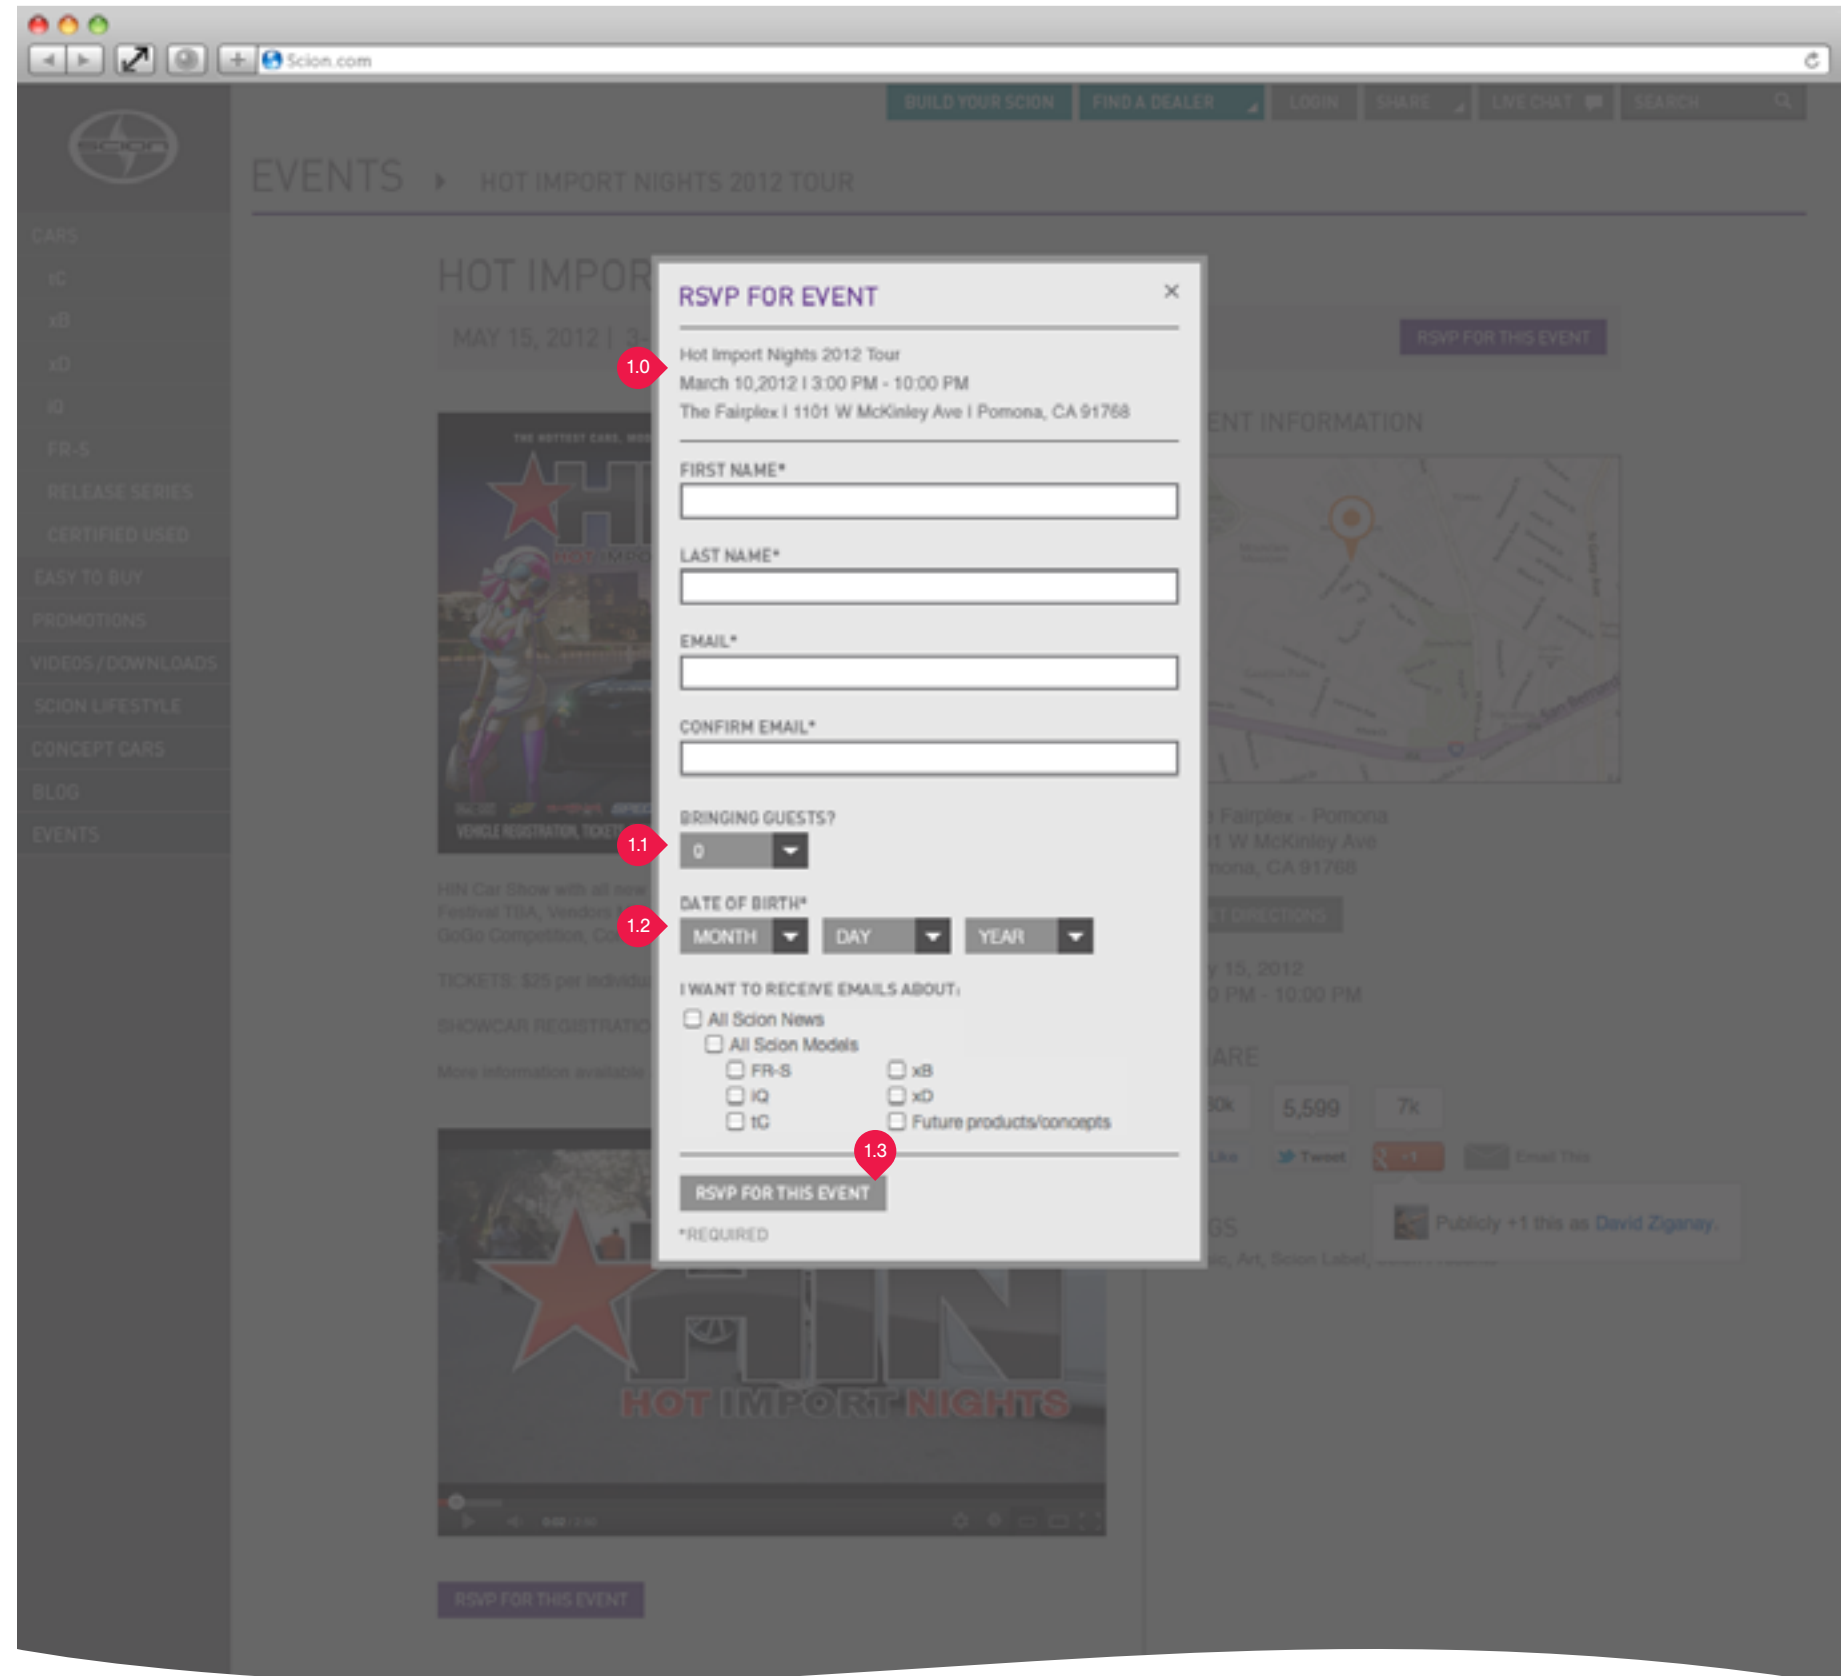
Scion.com

BUILD YOUR SCION FIND A DEALER LOGIN SHARE LIVE CHAT SEARCH

EVENTS HOT IMPORT NIGHTS 2012 TOUR

CARS
tC
xB
xD
iQ
FR-S
RELEASE SERIES
CERTIFIED USED
EASY TO BUY
PROMOTIONS
VIDEOS / DOWNLOADS
SCION LIFESTYLE
CONCEPT CARS
BLOG
EVENTS

HOT IMPOR

MAY 15, 2012 | 3

RSVP FOR THIS EVENT

RSVP FOR EVENT ×

1.0

Hot Import Nights 2012 Tour
March 10,2012 I 3:00 PM - 10:00 PM
The Fairplex I 1101 W McKinley Ave I Pomona, CA 91768

FIRST NAME*

LAST NAME*

EMAIL*

CONFIRM EMAIL*

BRINGING GUESTS?

1.1

0

DATE OF BIRTH*

1.2

MONTH DAY YEAR

I WANT TO RECEIVE EMAILS ABOUT:

All Scion News
All Scion Models
FR-S
iQ
tC
xB
xD
Future products/concepts

1.3

RSVP FOR THIS EVENT

*REQUIRED

ENT INFORMATION

Fairplex - Pomona
1 W McKinley Ave
mona, CA 91768

y 15, 2012
0 PM - 10:00 PM

ARE

5,599 7k

Tweet Email This

Publicly +1 this as David Ziganay.

HOT IMPORT NIGHTS

RSVP FOR THIS EVENT